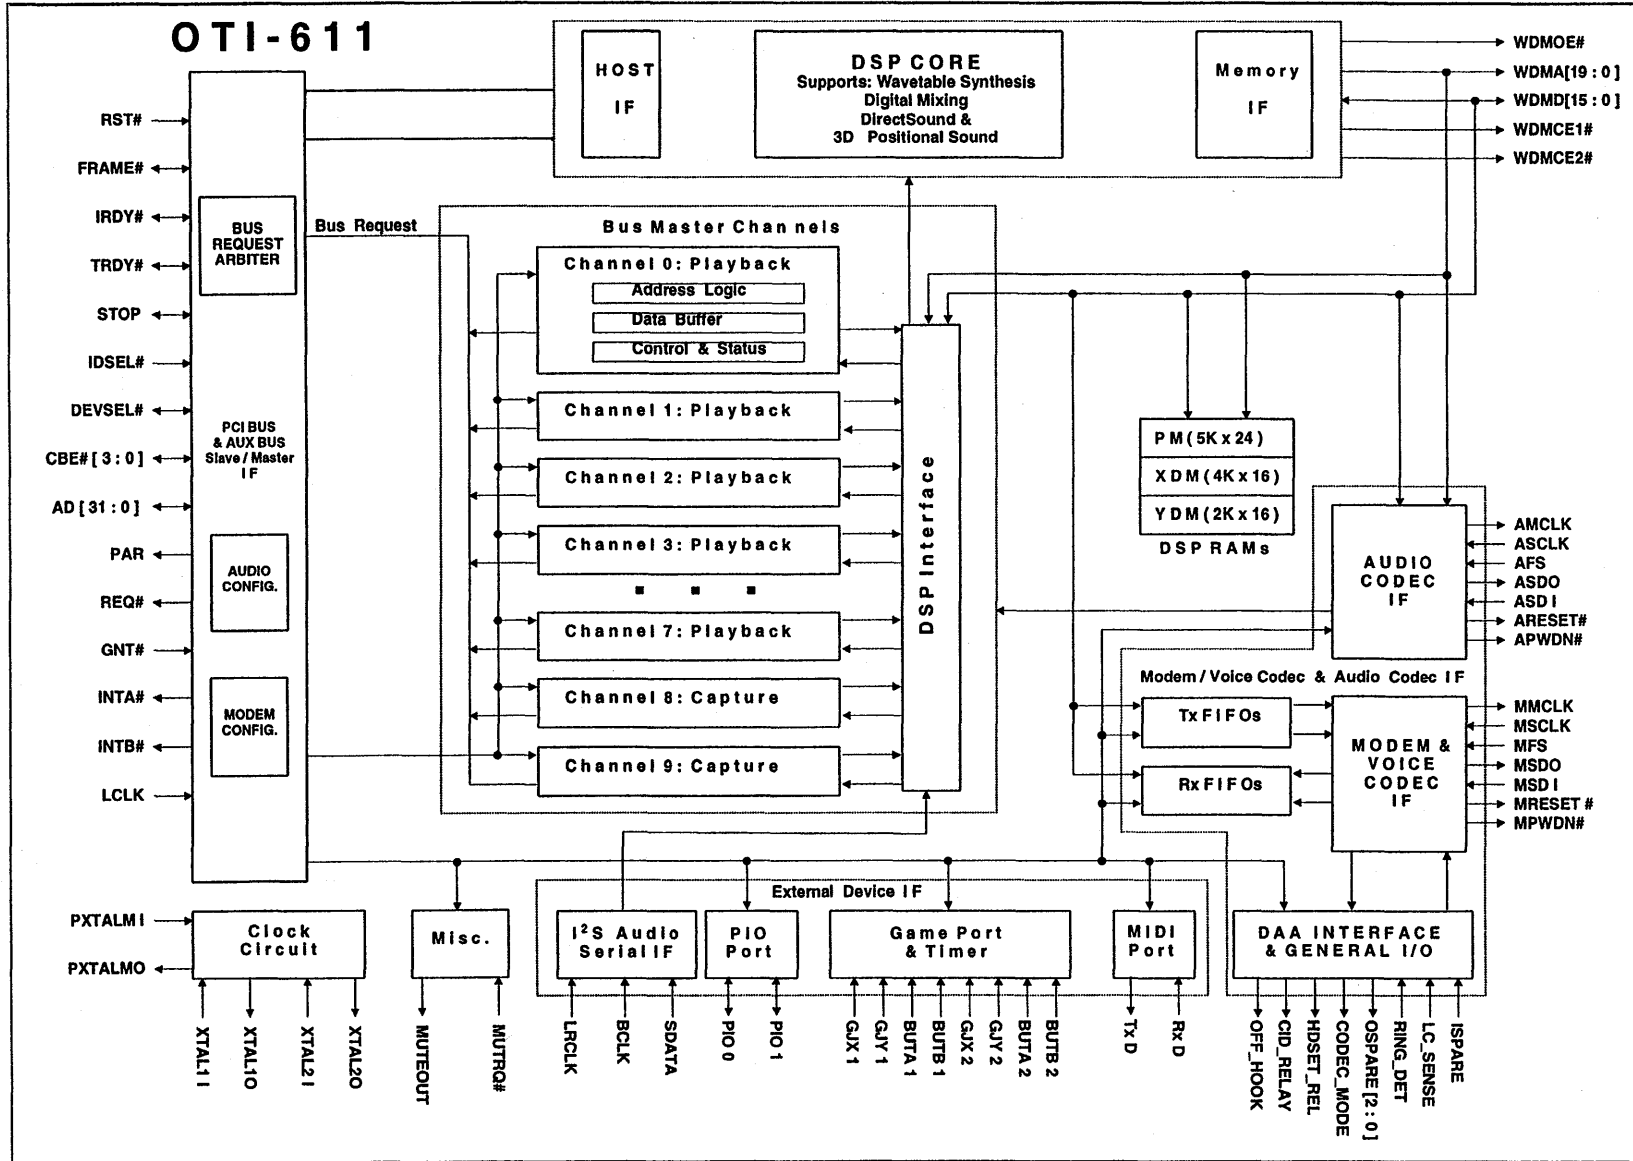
OTI-611

RST#
FRAME#
IRDY#
TRDY#
STOP
IDSEL#
DEVSEL#
CBE#[3:0]
AD[31:0]
PAR
REQ#
GNT#
INTA#
INTB#
LCLK

BUS REQUEST ARBITER
PCI BUS & AUX BUS Slave / Master IF
AUDIO CONFIG.
MODEM CONFIG.

Bus Request

HOST IF

DSP CORE
Supports: Wavetable Synthesis
Digital Mixing
DirectSound &
3D Positional Sound

Memory IF

WDMOE#
WDMA[19:0]
WDMD[15:0]
WDMCE1#
WDMCE2#

Bus Master Channels
Channel 0: Playback
Address Logic
Data Buffer
Control & Status
Channel 1: Playback
Channel 2: Playback
Channel 3: Playback
Channel 7: Playback
Channel 8: Capture
Channel 9: Capture

DSP Interface

PM(5K x 24)
XDM(4K x 16)
YDM(2K x 16)
DSP RAMs

AUDIO CODEC IF
AMCLK
ASCLK
AFS
ASDO
ASDI
ARESET#
APWDN#

Modem / Voice Codec & Audio Codec IF
Tx FIFOs
Rx FIFOs
MODEM & VOICE CODEC IF
MMCLK
MSCLK
MFS
MSDO
MSDI
MRESET#
MPWDN#

PXTALMI
PXTALMO
Clock Circuit
XTAL1I
XTAL1O
XTAL2I
XTAL2O

Misc.
MUTEOUT
MUTRQ#

External Device IF
I$^2$S Audio Serial IF
LRCLK
BCLK
SDATA
PIO Port
PIO 0
PIO 1
Game Port & Timer
GJX 1
GJY 1
BUTA 1
BUTB 1
GJX 2
GJY 2
BUTA 2
BUTB 2
MIDI Port
Tx D
Rx D

DAA INTERFACE & GENERAL I/O
OFF_HOOK
CID_RELAY
HDSET_REL
CODEC_MODE
OSPARE[2:0]
RING_DET
LC_SENSE
ISPARE